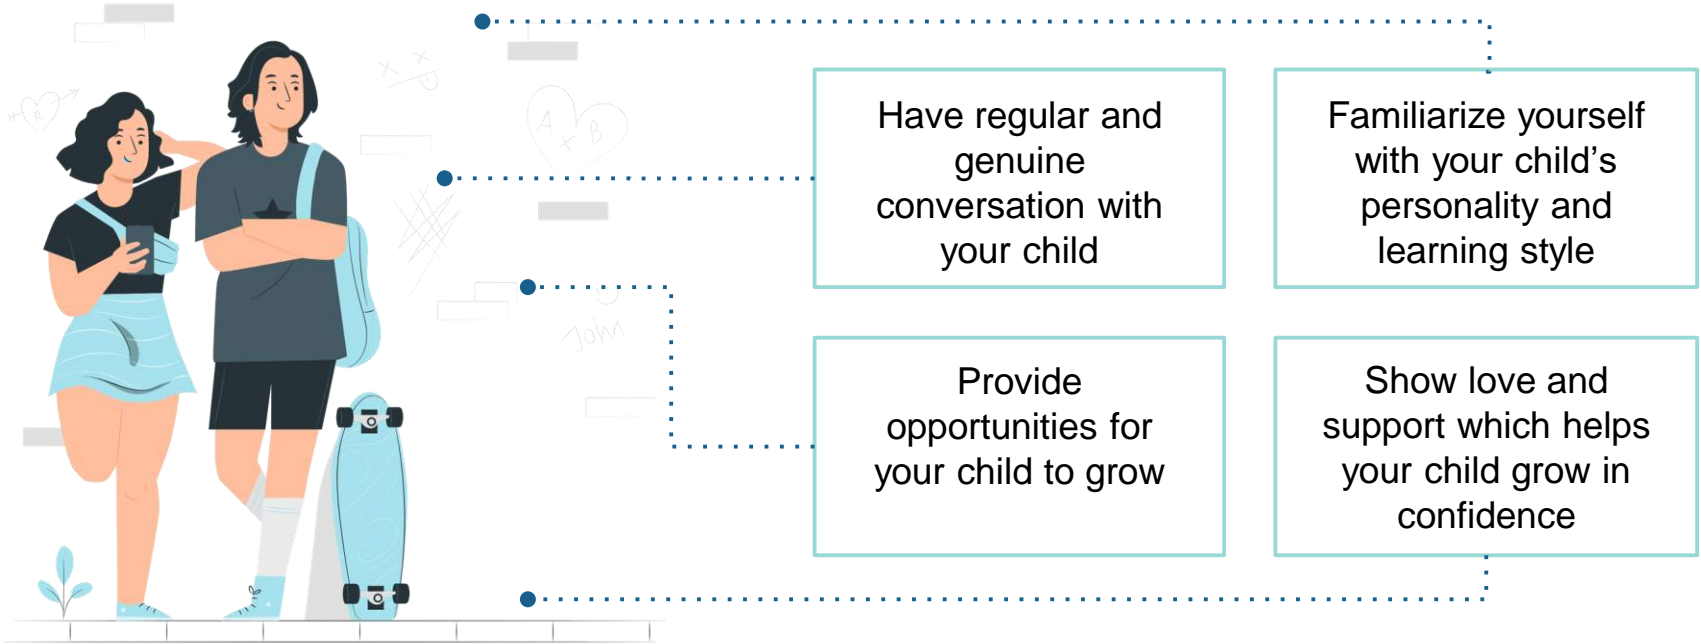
Have regular and genuine conversation with your child

Familiarize yourself with your child’s personality and learning style

Provide opportunities for your child to grow

Show love and support which helps your child grow in confidence

A + B

John